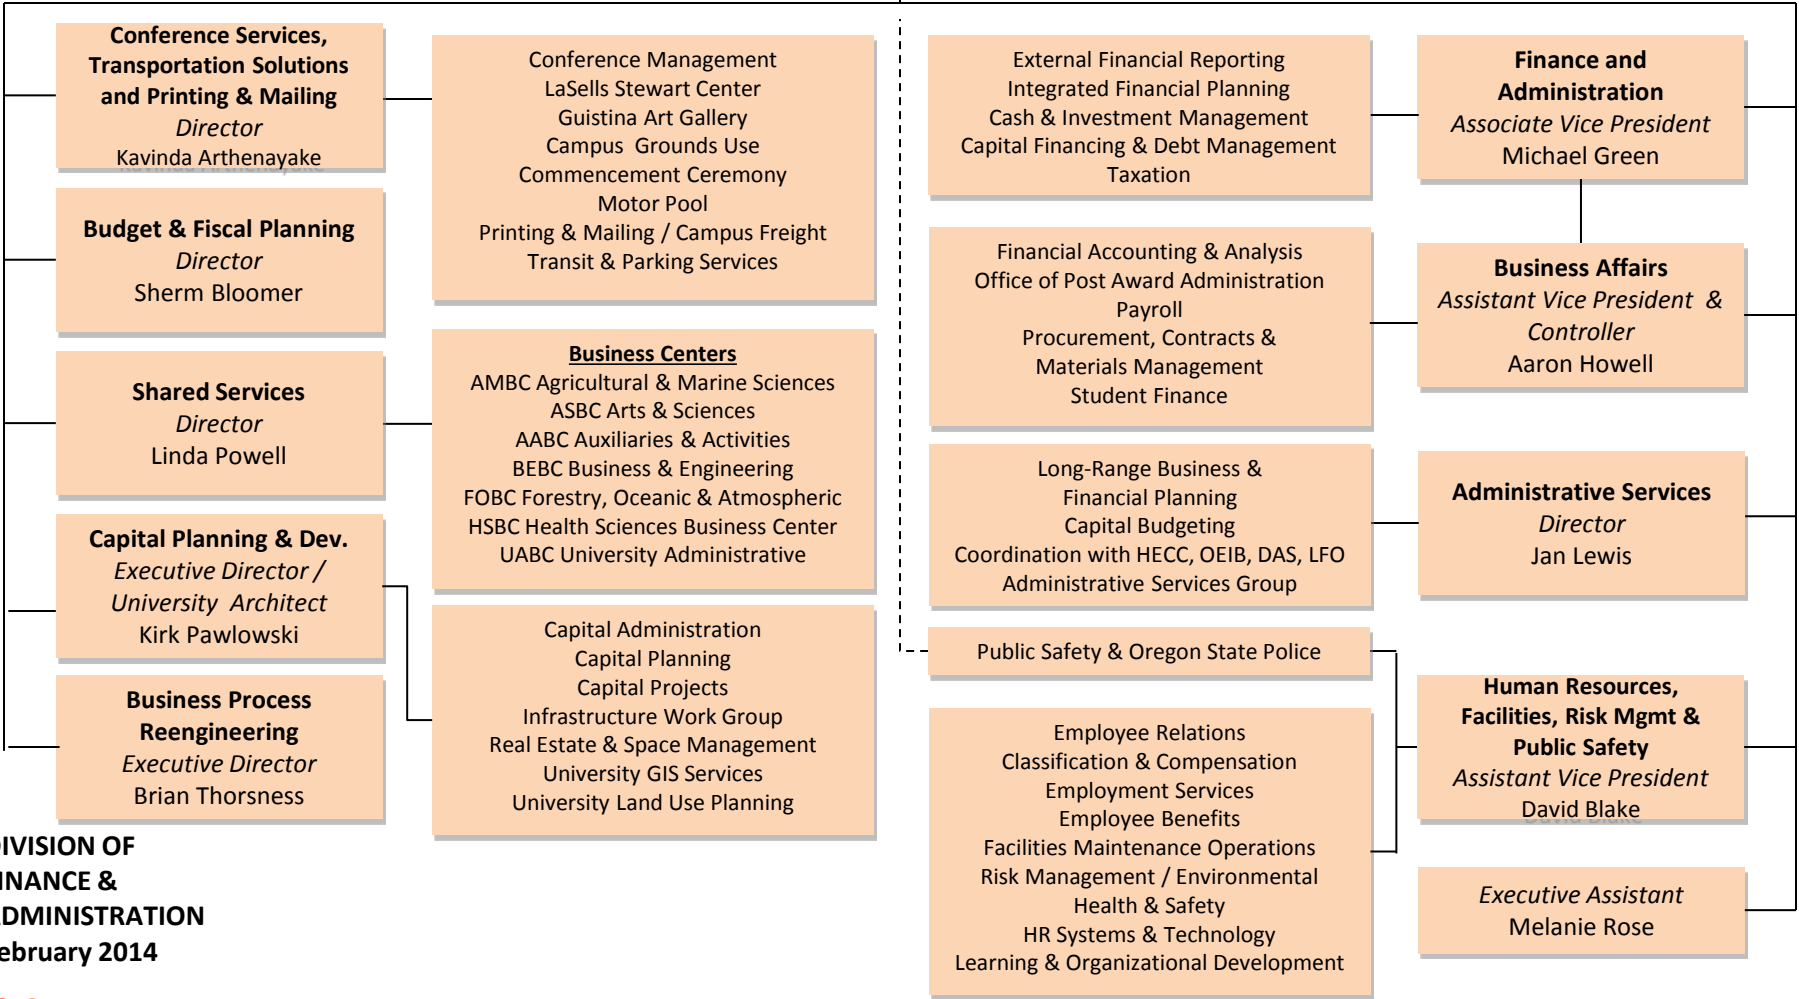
**Conference Services, Transportation Solutions and Printing & Mailing**
*Director*
Kavinda Arthenayake

Conference Management
LaSells Stewart Center
Guistina Art Gallery
Campus Grounds Use
Commencement Ceremony
Motor Pool
Printing & Mailing / Campus Freight
Transit & Parking Services

**Budget & Fiscal Planning**
*Director*
Sherm Bloomer

**Shared Services**
*Director*
Linda Powell

**Business Centers**
AMBC Agricultural & Marine Sciences
ASBC Arts & Sciences
AABC Auxiliaries & Activities
BEBC Business & Engineering
FOBC Forestry, Oceanic & Atmospheric
HSBC Health Sciences Business Center
UABC University Administrative

**Capital Planning & Dev.**
*Executive Director / University Architect*
Kirk Pawlowski

Capital Administration
Capital Planning
Capital Projects
Infrastructure Work Group
Real Estate & Space Management
University GIS Services
University Land Use Planning

**Business Process Reengineering**
*Executive Director*
Brian Thorsness

**IVISION OF INANCE & DMINISTRATION ebruary 2014**

External Financial Reporting
Integrated Financial Planning
Cash & Investment Management
Capital Financing & Debt Management
Taxation

**Finance and Administration**
*Associate Vice President*
Michael Green

Financial Accounting & Analysis
Office of Post Award Administration
Payroll
Procurement, Contracts & Materials Management
Student Finance

**Business Affairs**
*Assistant Vice President & Controller*
Aaron Howell

Long-Range Business & Financial Planning
Capital Budgeting
Coordination with HECC, OEIB, DAS, LFO
Administrative Services Group

**Administrative Services**
*Director*
Jan Lewis

Public Safety & Oregon State Police

Employee Relations
Classification & Compensation
Employment Services
Employee Benefits
Facilities Maintenance Operations
Risk Management / Environmental Health & Safety
HR Systems & Technology
Learning & Organizational Development

**Human Resources, Facilities, Risk Mgmt & Public Safety**
*Assistant Vice President*
David Blake

*Executive Assistant*
Melanie Rose